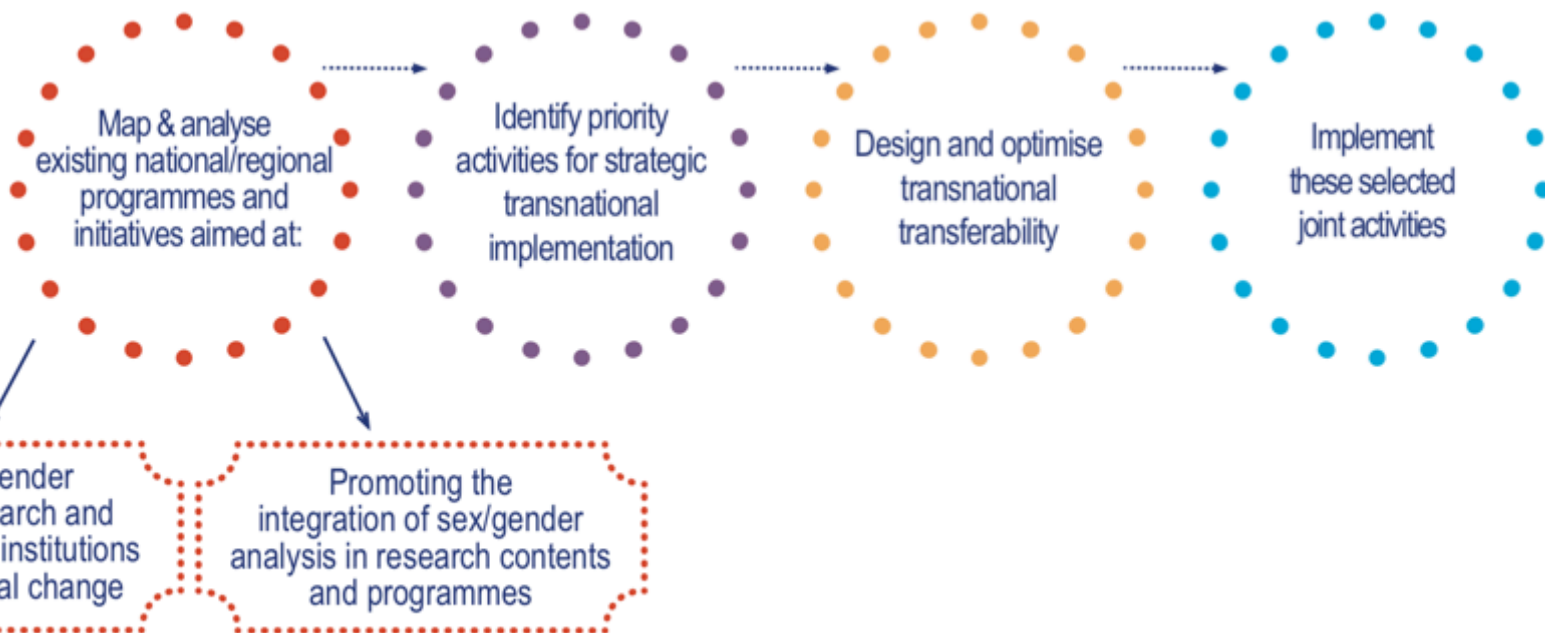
Map & analyse existing national/regional programmes and initiatives aimed at:

Identify priority activities for strategic transnational implementation

Design and optimise transnational transferability

Implement these selected joint activities

ender
arch and
institutions
al change

Promoting the integration of sex/gender analysis in research contents and programmes